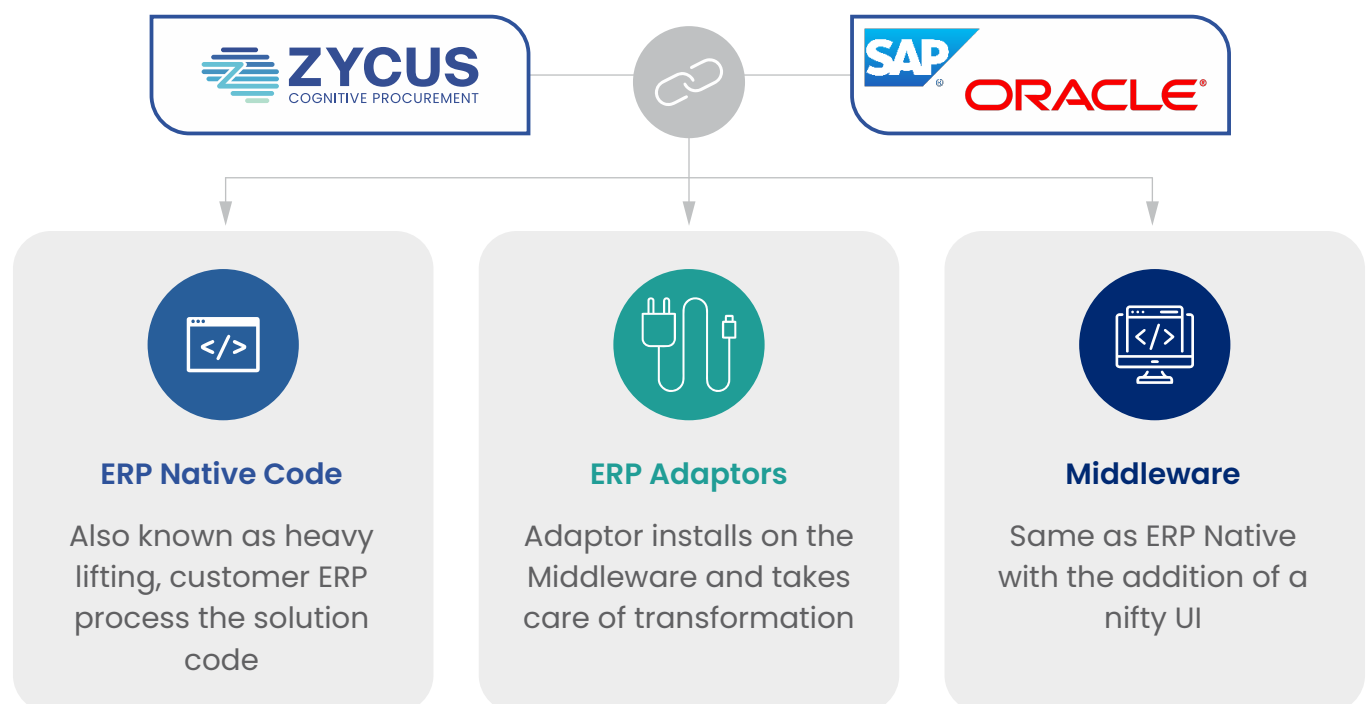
ZYCUS
COGNITIVE PROCUREMENT

SAP
ORACLE

ERP Native Code

Also known as heavy lifting, customer ERP process the solution code

ERP Adaptors

Adaptor installs on the Middleware and takes care of transformation

Middleware

Same as ERP Native with the addition of a nifty UI